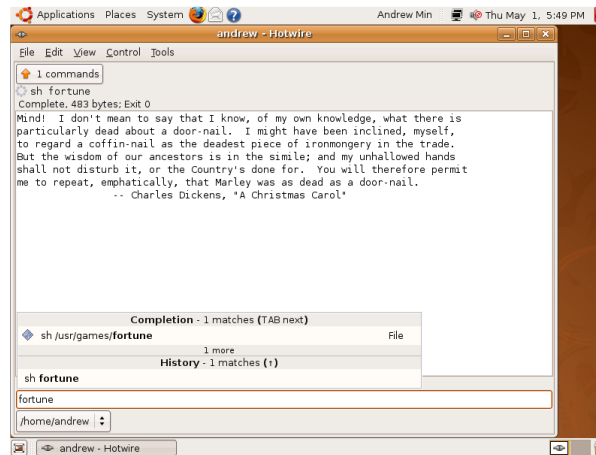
Applications Places System

Andrew Min Thu May 1, 5:49 PM

andrew - Hotwire

File Edit View Control Tools

1 commands

sh fortune

Complete, 483 bytes; Exit 0

Mind! I don't mean to say that I know, of my own knowledge, what there is particularly dead about a door-nail. I might have been inclined, myself, to regard a coffin-nail as the deadest piece of ironmongery in the trade. But the wisdom of our ancestors is in the simile; and my unhallowed hands shall not disturb it, or the Country's done for. You will therefore permit me to repeat, emphatically, that Marley was as dead as a door-nail.
-- Charles Dickens, "A Christmas Carol"

Completion - 1 matches (TAB next)

sh /usr/games/fortune File

1 more

History - 1 matches (↑)

sh fortune

fortune

/home/andrew

andrew - Hotwire